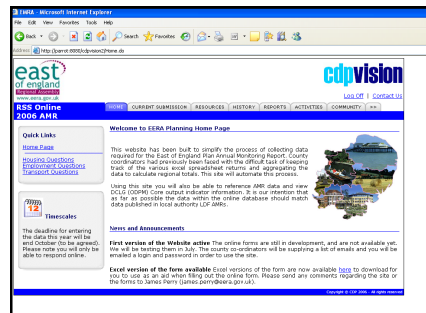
EERA - Microsoft Internet Explorer

File Edit View Favorites Tools Help

Back Search Favorites

Address http://parrot:8888/cdpvision2/Home.do

east of england Regional Assembly www.eera.gov.uk

cdpvision

Log Off | Contact Us

RSS Online 2006 AMR

HOME CURRENT SUBMISSION RESOURCES HISTORY REPORTS ACTIVITIES COMMUNITY >>

Quick Links

Home Page

Housing Questions
Employment Questions
Transport Questions

12

Timescales

The deadline for entering the data this year will be end October (to be agreed). Please note you will only be able to respond online.

Welcome to EERA Planning Home Page

This website has been built to simplify the process of collecting data required for the East of England Plan Annual Monitoring Report. County coordinators had previously been faced with the difficult task of keeping track of the various excel spreadsheet returns and aggregating the data to calculate regional totals. This site will automate this process.

Using this site you will also be able to reference AMR data and new DCLG (ODPM) Core output indicator information. It is our intention that as far as possible the data within the online database should match data published in local authority LDF AMRs.

News and Announcements

First version of the Website active The online forms are still in development, and are not available yet. We will be testing them in July. The county co-ordinators will be supplying a list of emails and you will be emailed a login and password in order to use the site.

Excel version of the form available Excel versions of the form are now available here to download for you to use as an aid when filling out the online form. Please send any comments regarding the site or the forms to James Perry (james.perry@eera.gov.uk).

Copyright © CDP 2006 - All rights reserved